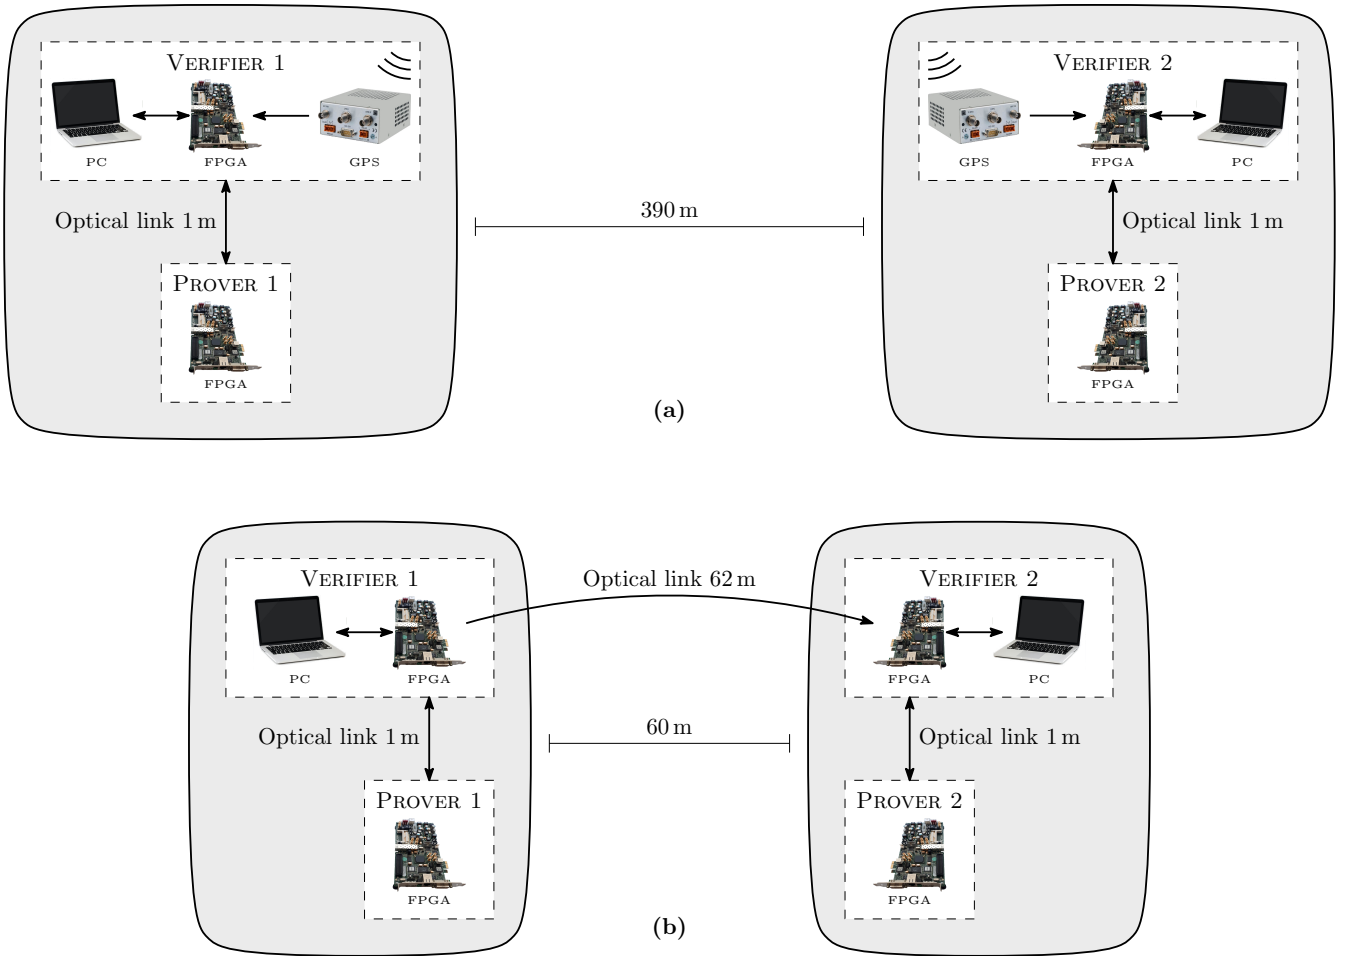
Verifier 1

PC

FPGA

GPS

Optical link 1 m

Prover 1

FPGA

390 m

Verifier 2

GPS

FPGA

PC

Optical link 1 m

Prover 2

FPGA

(a)

Verifier 1

PC

FPGA

Optical link 62 m

Verifier 2

FPGA

PC

Optical link 1 m

60 m

Optical link 1 m

Prover 1

FPGA

Prover 2

FPGA

(b)